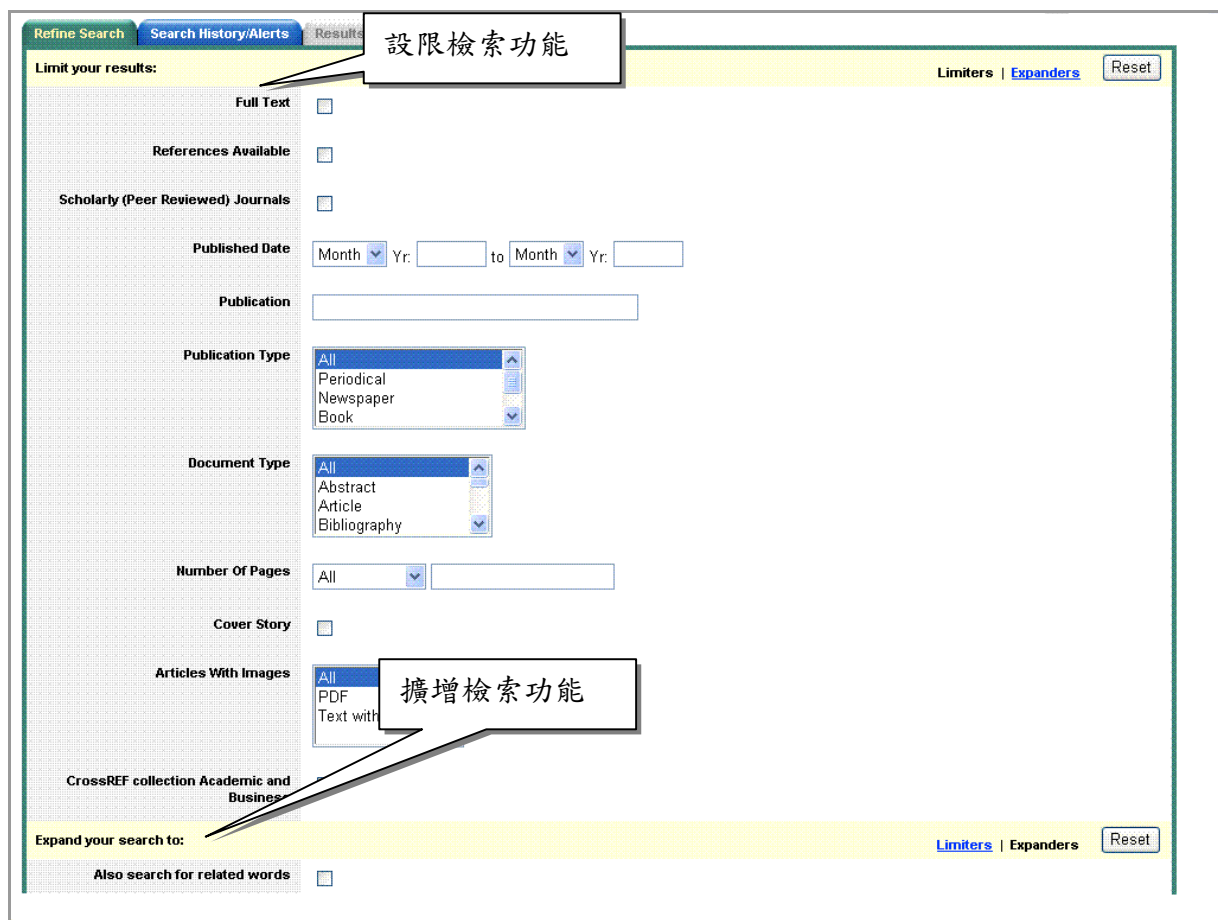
Refine Search | Search History/Alerts | Results

設限檢索功能

Limit your results:

Limiters | Expanders Reset

Full Text

References Available

Scholarly (Peer Reviewed) Journals

Published Date Month Yr: to Month Yr:

Publication

Publication Type All Periodical Newspaper Book

Document Type All Abstract Article Bibliography

Number Of Pages All

Cover Story

Articles With Images All PDF Text with

擴增檢索功能

CrossREF collection Academic and Busines

Expand your search to:

Limiters | Expanders Reset

Also search for related words